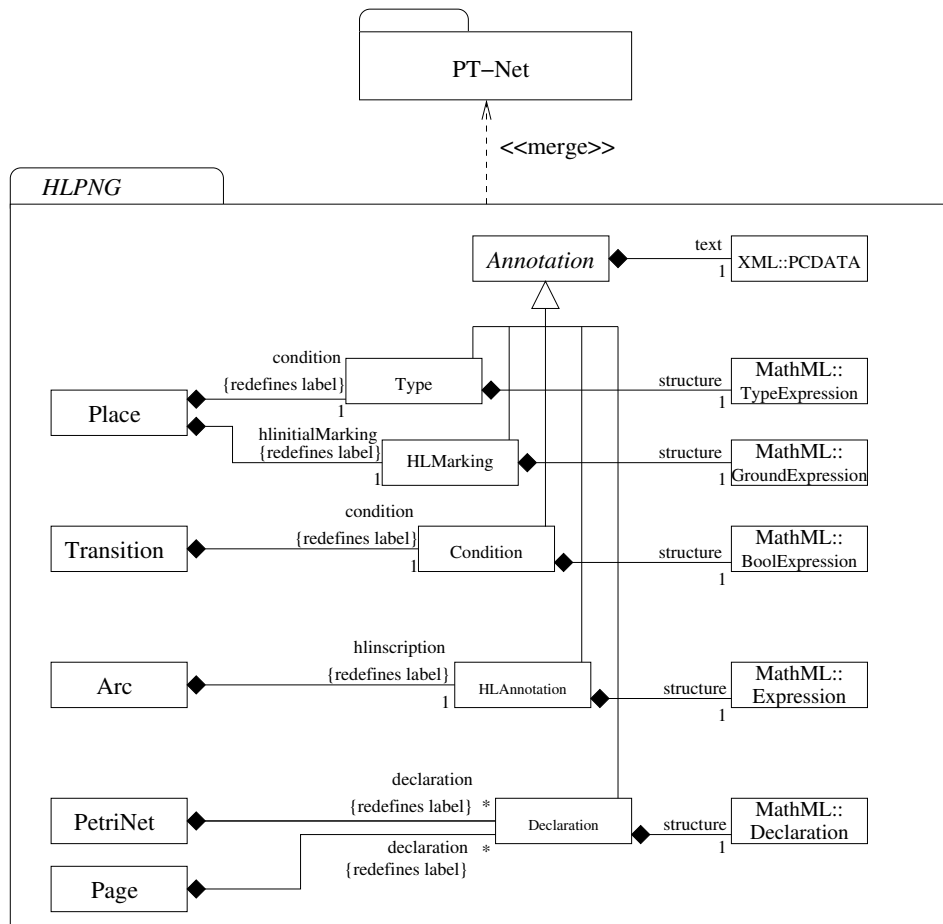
PT−Net

<<merge>>

HLPNG

Annotation

text

1

XML::PCDATA

condition

{redefines label}

1

Type

structure

1

MathML::
TypeExpression

Place

hlinitialMarking
{redefines label}

1

HLMarking

structure

1

MathML::
GroundExpression

condition

{redefines label}

1

Transition

Condition

structure

1

MathML::
BoolExpression

hlinscription

{redefines label}

1

Arc

HLAnnotation

structure

1

MathML::
Expression

declaration

{redefines label} *

PetriNet

Declaration

structure

1

MathML::
Declaration

declaration *
{redefines label}

Page